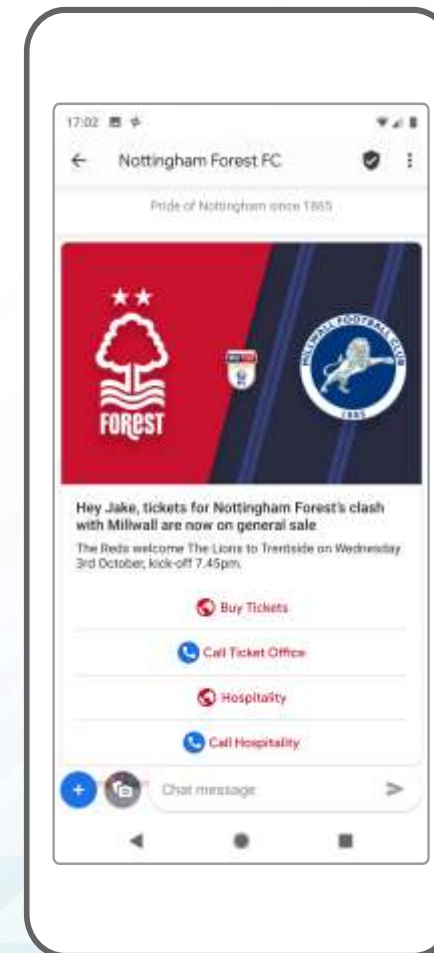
17:02

Nottingham Forest FC

Pride of Nottingham since 1865

FOREST

MILLWALL FOOTBALL CLUB

1885

Hey Jake, tickets for Nottingham Forest's clash with Millwall are now on general sale

The Reds welcome The Lions to Trentside on Wednesday 3rd October, kick-off 7.45pm.

Buy Tickets

Call Ticket Office

Hospitality

Call Hospitality

Chat message